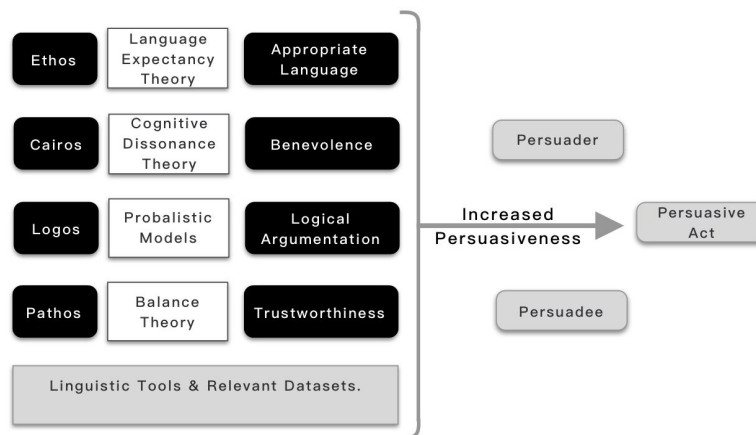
Ethos

Language Expectancy Theory

Appropriate Language

Cairos

Cognitive Dissonance Theory

Benevolence

Logos

Probalistic Models

Logical Argumentation

Pathos

Balance Theory

Trustworthiness

Linguistic Tools & Relevant Datasets.

Persuader

Increased Persuasiveness

Persuasive Act

Persuadee